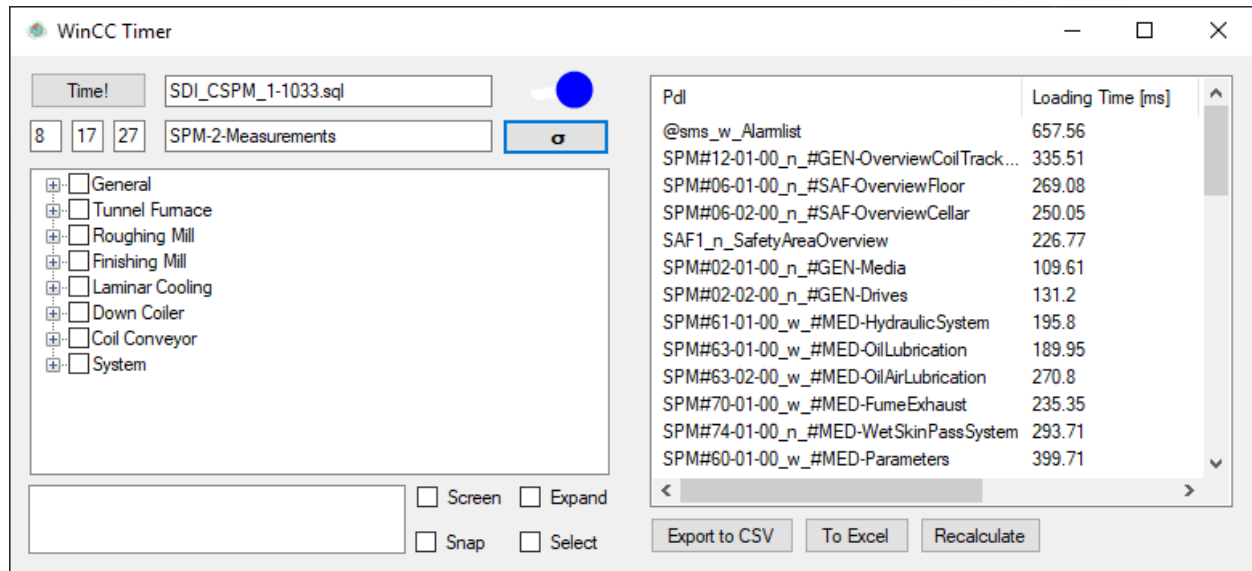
WinCC Timer

Time!
SDI_CSPM_1-1033.sql
8
17
27
SPM-2-Measurements
σ

General
Tunnel Furnace
Roughing Mill
Finishing Mill
Laminar Cooling
Down Coiler
Coil Conveyor
System

Screen
Expand
Snap
Select

| Pdl | Loading Time [ms] |
|---|---|
| @sms_w_Alarmlist | 657.56 |
| SPM#12-01-00_n_#GEN-OverviewCoilTrack... | 335.51 |
| SPM#06-01-00_n_#SAF-OverviewFloor | 269.08 |
| SPM#06-02-00_n_#SAF-OverviewCellar | 250.05 |
| SAF1_n_SafetyAreaOverview | 226.77 |
| SPM#02-01-00_n_#GEN-Media | 109.61 |
| SPM#02-02-00_n_#GEN-Drives | 131.2 |
| SPM#61-01-00_w_#MED-HydraulicSystem | 195.8 |
| SPM#63-01-00_w_#MED-OilLubrication | 189.95 |
| SPM#63-02-00_w_#MED-OilAirLubrication | 270.8 |
| SPM#70-01-00_w_#MED-FumeExhaust | 235.35 |
| SPM#74-01-00_n_#MED-WetSkinPassSystem | 293.71 |
| SPM#60-01-00_w_#MED-Parameters | 399.71 |

Export to CSV
To Excel
Recalculate